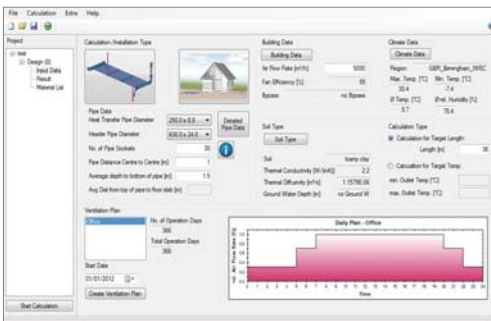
File Calculation Extra Help

Project

test
Design (0)
Input Data
Result
Material List

Calculation /Installation Type

Building Data
Building Data
Air Flow Rate [m³/h] 5000
Fan Efficiency [%] 85
Bypass no Bypass

Climate Data
Climate Data
Region GBR_Birmingham_WEC
Max. Temp. [°C] 30.4
Min. Temp. [°C] -7.4
Ø Temp. [°C] 9.7
Ø rel. Humidity [%] 78.4

Pipe Data
Heat Transfer Pipe Diameter 250.0 x 8.8
Header Pipe Diameter 630.0 x 24.0
No. of Pipe Sockets 30
Pipe Distance Centre to Centre [m] 1
Average depth to bottom of pipe [m] 1.5
Avg Dist from top of pipe to floor slab [m]
Detailed Pipe Data

Soil Type
Soil Type
Soil loamy clay
Thermal Conductivity [W/(mK)] 2.2
Thermal Diffusivity [m²/s] 1.1579E-06
Ground Water Depth [m] no Ground W

Calculation Type
Calculation for Target Length
Length [m] 36
Calculation for Target Temp
min. Outlet Temp [°C]
max. Outlet Temp [°C]

Ventilation Plan
Office
No. of Operation Days 366
Total Operation Days 366

Start Date
01/01/2012
Create Ventilation Plan

Daily Plan - Office
Air Flow Rate [%]
Time

Start Calculation